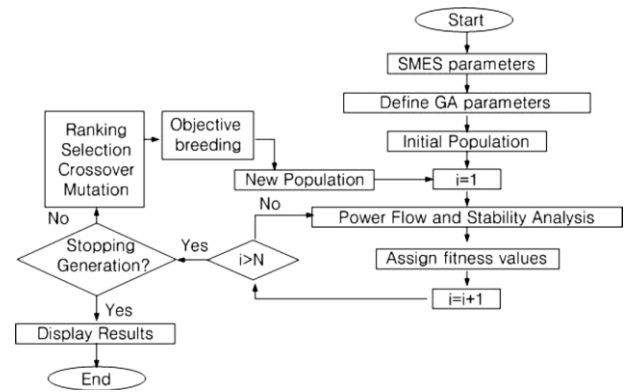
Start
SMES parameters
Define GA parameters
Initial Population
Ranking Selection Crossover Mutation
Objective breeding
New Population
i=1
No
Power Flow and Stability Analysis
No
Stopping Generation?
Yes
i>N
Assign fitness values
i=i+1
Yes
Display Results
End